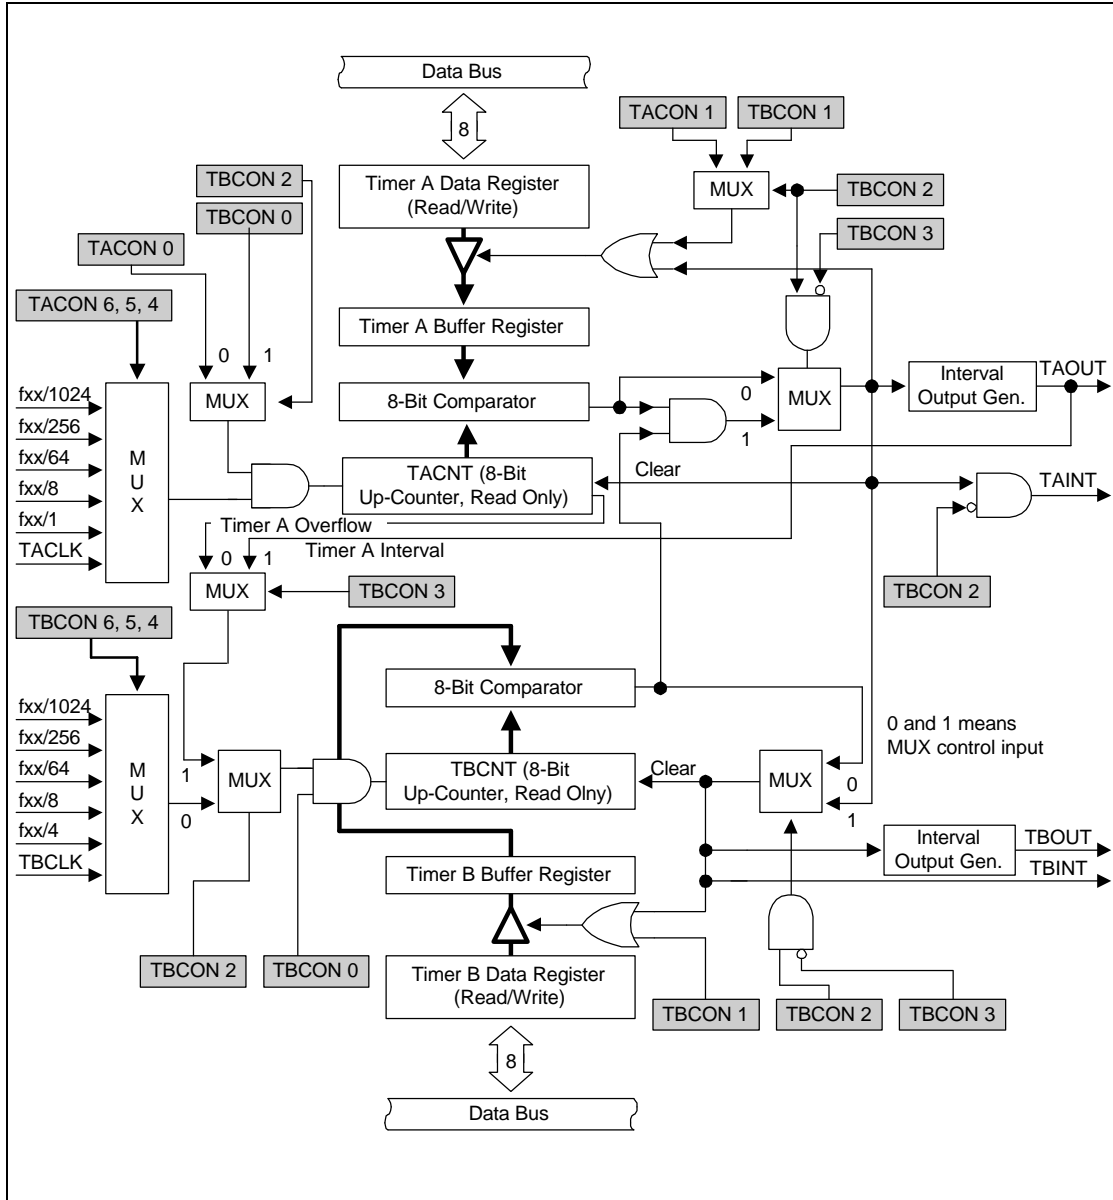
Data Bus

8

TACON 1
TBCON 1

TBCON 2

Timer A Data Register (Read/Write)

MUX

TBCON 2

TBCON 0

TBCON 3

TACON 0

TACON 6, 5, 4

Timer A Buffer Register

0
1

fxx/1024

MUX

8-Bit Comparator

0

MUX

Interval Output Gen.

TAOUT

fxx/256

1

fxx/64

M U X

TACNT (8-Bit Up-Counter, Read Only)

Clear

TAINT

fxx/8

fxx/1

Timer A Overflow

TACLK

0
1
Timer A Interval

MUX

TBCON 3

TBCON 2

TBCON 6, 5, 4

8-Bit Comparator

0 and 1 means MUX control input

fxx/1024

fxx/256

fxx/64

M U X

1

MUX

TBCNT (8-Bit Up-Counter, Read Olny)

Clear

MUX

0

fxx/8

0

fxx/4

1

Interval Output Gen.

TBOUT

TBINT

TBCLK

Timer B Buffer Register

TBCON 2

TBCON 0

Timer B Data Register (Read/Write)

TBCON 1

TBCON 2

TBCON 3

8

Data Bus